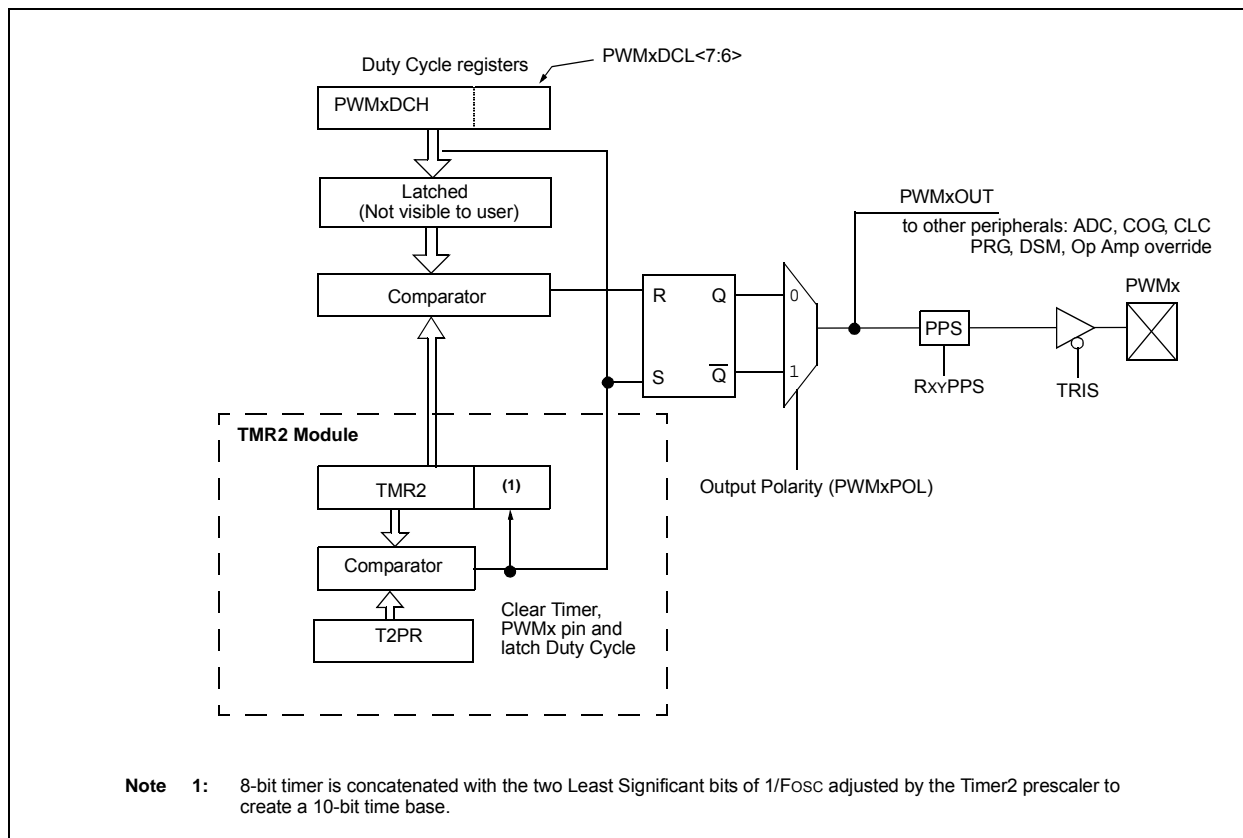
Duty Cycle registers

PWMxDCL<7:6>

PWMxDCH

Latched
(Not visible to user)

Comparator

R Q

S $\overline{Q}$

0

1

PWMxOUT

to other peripherals: ADC, COG, CLC PRG, DSM, Op Amp override

PPS

RxyPPS

TRIS

PWMx

Output Polarity (PWMxPOL)

TMR2 Module

TMR2

(1)

Comparator

T2PR

Clear Timer, PWMx pin and latch Duty Cycle

Note 1: 8-bit timer is concatenated with the two Least Significant bits of 1/FOSC adjusted by the Timer2 prescaler to create a 10-bit time base.